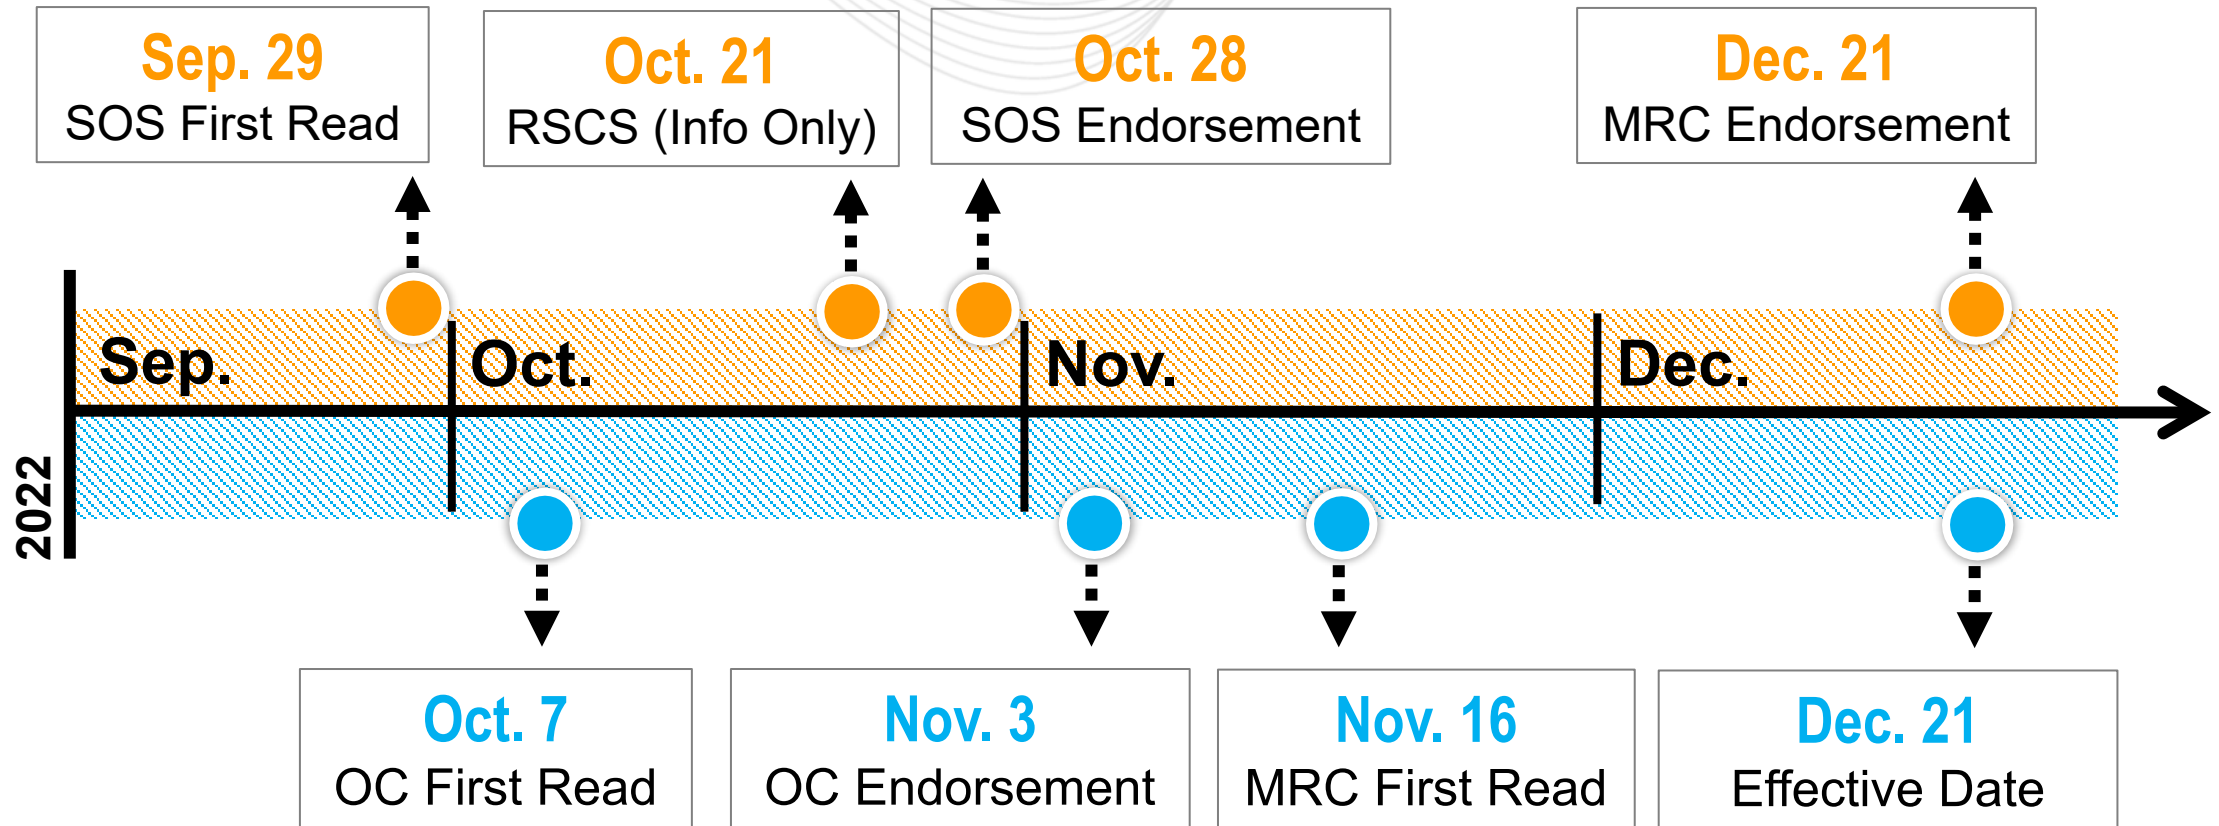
Sep. 29
SOS First Read

Oct. 21
RSCS (Info Only)

Oct. 28
SOS Endorsement

Dec. 21
MRC Endorsement

Sep.

Oct.

Nov.

Dec.

2022

Oct. 7
OC First Read

Nov. 3
OC Endorsement

Nov. 16
MRC First Read

Dec. 21
Effective Date